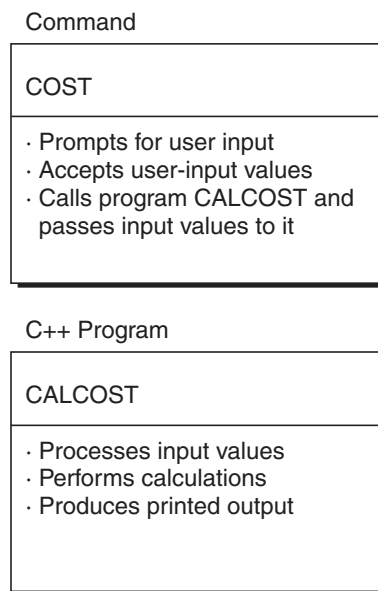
Command

COST

· Prompts for user input
· Accepts user-input values
· Calls program CALCOST and passes input values to it

C++ Program

CALCOST

· Processes input values
· Performs calculations
· Produces printed output